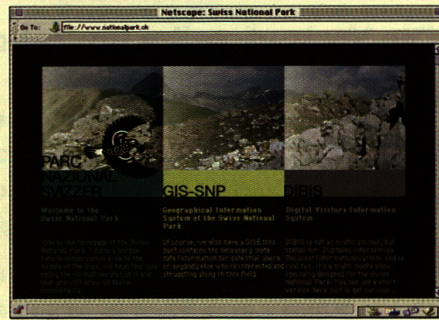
Netscape: Swiss National Park

Go To: http://www.nationalpark.ch

PARC NAZIONAL SVIZZER

GIS-SNP

DIBIS

Welcome to the Swiss National Park

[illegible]

Geographical Information System of the Swiss National Park

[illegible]

Digital Visitors Information System

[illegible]